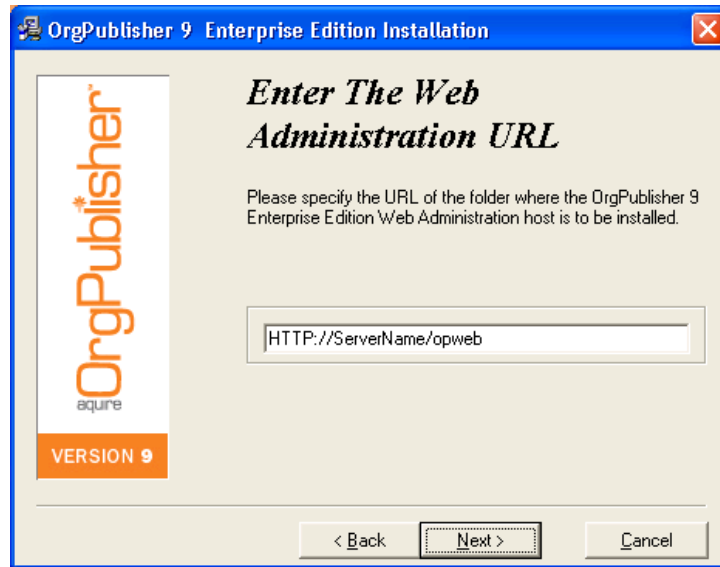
OrgPublisher 9 Enterprise Edition Installation

OrgPublisher
aquire
VERSION 9

Enter The Web Administration URL

Please specify the URL of the folder where the OrgPublisher 9 Enterprise Edition Web Administration host is to be installed.

HTTP://ServerName/opweb

< Back
Next >
Cancel